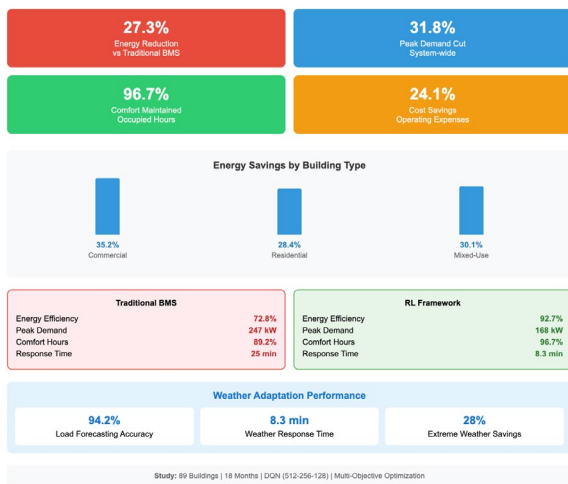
27.3%
Energy Reduction
vs Traditional BMS

31.8%
Peak Demand Cut
System-wide

96.7%
Comfort Maintained
Occupied Hours

24.1%
Cost Savings
Operating Expenses

Energy Savings by Building Type

35.2%
Commercial

28.4%
Residential

30.1%
Mixed-Use

Traditional BMS

| | |
|---|---|
| Energy Efficiency | 72.8% |
| Peak Demand | 247 kW |
| Comfort Hours | 89.2% |
| Response Time | 25 min |

RL Framework

| | |
|---|---|
| Energy Efficiency | 92.7% |
| Peak Demand | 168 kW |
| Comfort Hours | 96.7% |
| Response Time | 8.3 min |

Weather Adaptation Performance

94.2%
Load Forecasting Accuracy

8.3 min
Weather Response Time

28%
Extreme Weather Savings

Study: 89 Buildings | 18 Months | DQN (512-256-128) | Multi-Objective Optimization